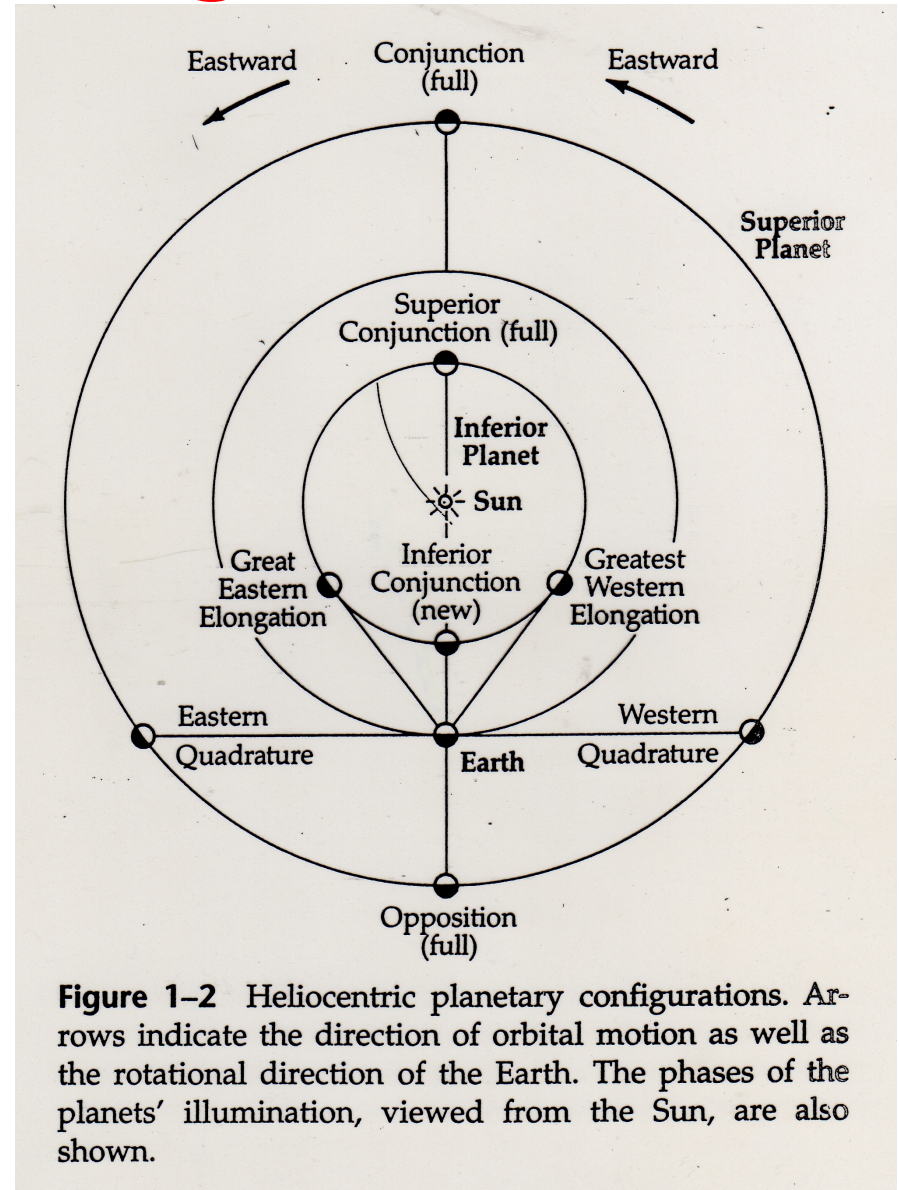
Eastward

Conjunction (full)

Eastward

Superior Planet

Superior Conjunction (full)

Inferior Planet

Sun

Great Eastern Elongation

Inferior Conjunction (new)

Greatest Western Elongation

Eastern Quadrature

Earth

Western Quadrature

Opposition (full)

**Figure 1–2** Heliocentric planetary configurations. Arrows indicate the direction of orbital motion as well as the rotational direction of the Earth. The phases of the planets' illumination, viewed from the Sun, are also shown.